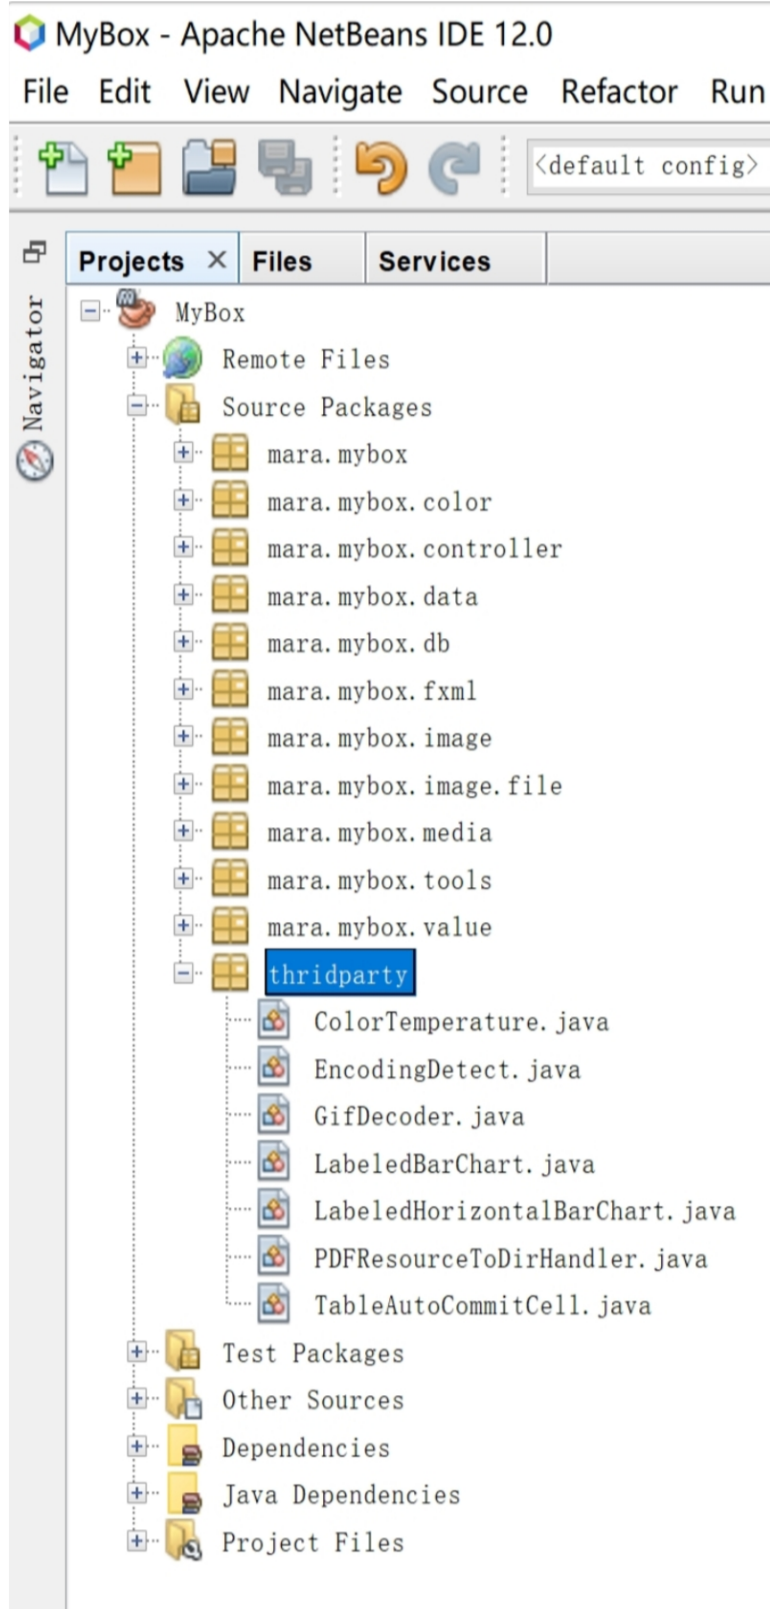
MyBox - Apache NetBeans IDE 12.0

File Edit View Navigate Source Refactor Run

<default config>

Navigator

Projects × Files Services

MyBox
Remote Files
Source Packages
mara.mybox
mara.mybox.color
mara.mybox.controller
mara.mybox.data
mara.mybox.db
mara.mybox.fxml
mara.mybox.image
mara.mybox.image.file
mara.mybox.media
mara.mybox.tools
mara.mybox.value
thridparty
ColorTemperature.java
EncodingDetect.java
GifDecoder.java
LabeledBarChart.java
LabeledHorizontalBarChart.java
PDFResourceToDirHandler.java
TableAutoCommitCell.java
Test Packages
Other Sources
Dependencies
Java Dependencies
Project Files